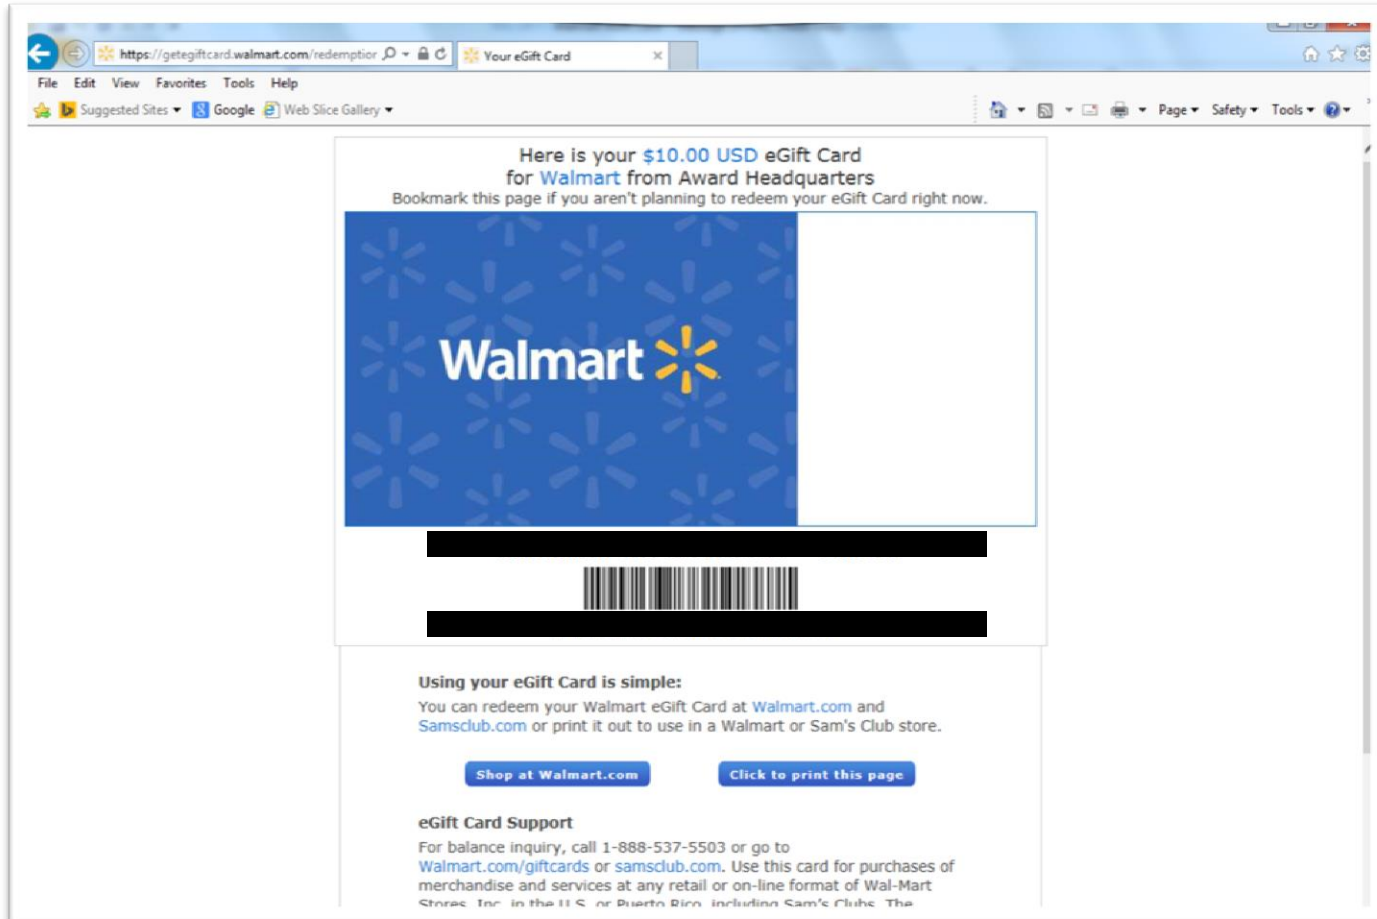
https://getegiftcard.walmart.com/redemptior
Your eGift Card

File Edit View Favorites Tools Help
Suggested Sites Google Web Slice Gallery
Page Safety Tools

Here is your $10.00 USD eGift Card
for Walmart from Award Headquarters
Bookmark this page if you aren't planning to redeem your eGift Card right now.

Walmart

Using your eGift Card is simple:
You can redeem your Walmart eGift Card at Walmart.com and Samsclub.com or print it out to use in a Walmart or Sam's Club store.

Shop at Walmart.com
Click to print this page

eGift Card Support
For balance inquiry, call 1-888-537-5503 or go to Walmart.com/giftcards or samsclub.com. Use this card for purchases of merchandise and services at any retail or on-line format of Wal-Mart Stores, Inc. in the U.S. or Puerto Rico, including Sam's Clubs. The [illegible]